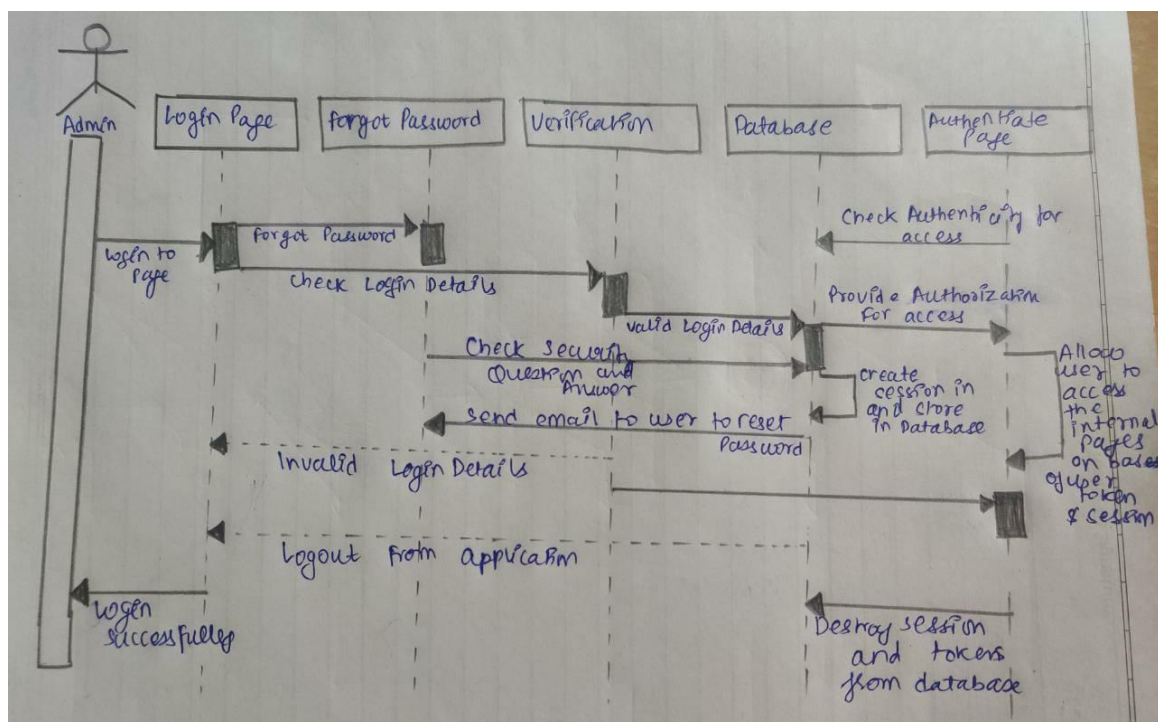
Admin

Login Page

forgot Password

Verification

Database

Authentitate Page

Check Authenticity for access

forgot Password

Login to Page

Check Login Details

Provide Authorization for access

valid Login Details

Check Security Question and Answer

Allow user to access the internal pages on bases of user token & session

create session in and store in Database

Send email to user to reset Password

Invalid Login Details

Logout from application

Login Successfully

Destroy session and tokens from database